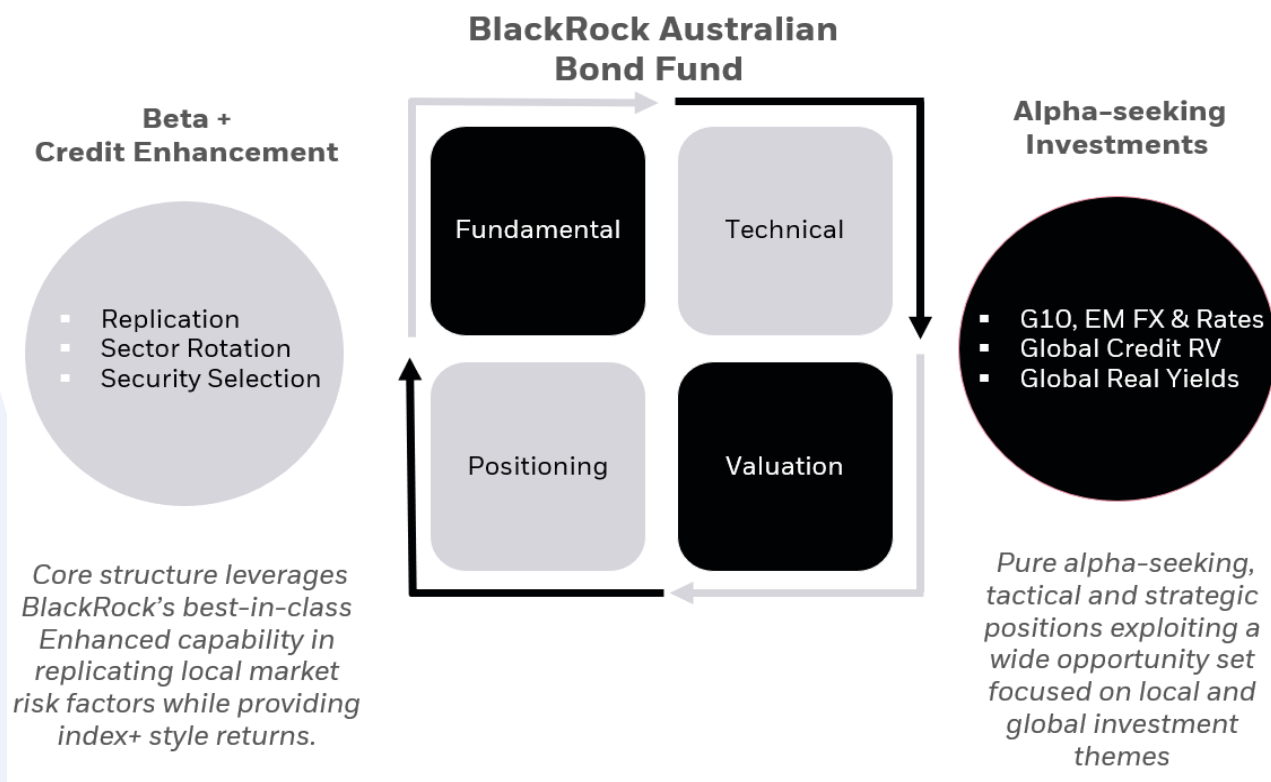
BlackRock Australian Bond Fund

Beta + Credit Enhancement

- Replication
- Sector Rotation
- Security Selection

Core structure leverages BlackRock's best-in-class Enhanced capability in replicating local market risk factors while providing index+ style returns.

Fundamental

Technical

Positioning

Valuation

Alpha-seeking Investments

- G10, EM FX & Rates
- Global Credit RV
- Global Real Yields

Pure alpha-seeking, tactical and strategic positions exploiting a wide opportunity set focused on local and global investment themes